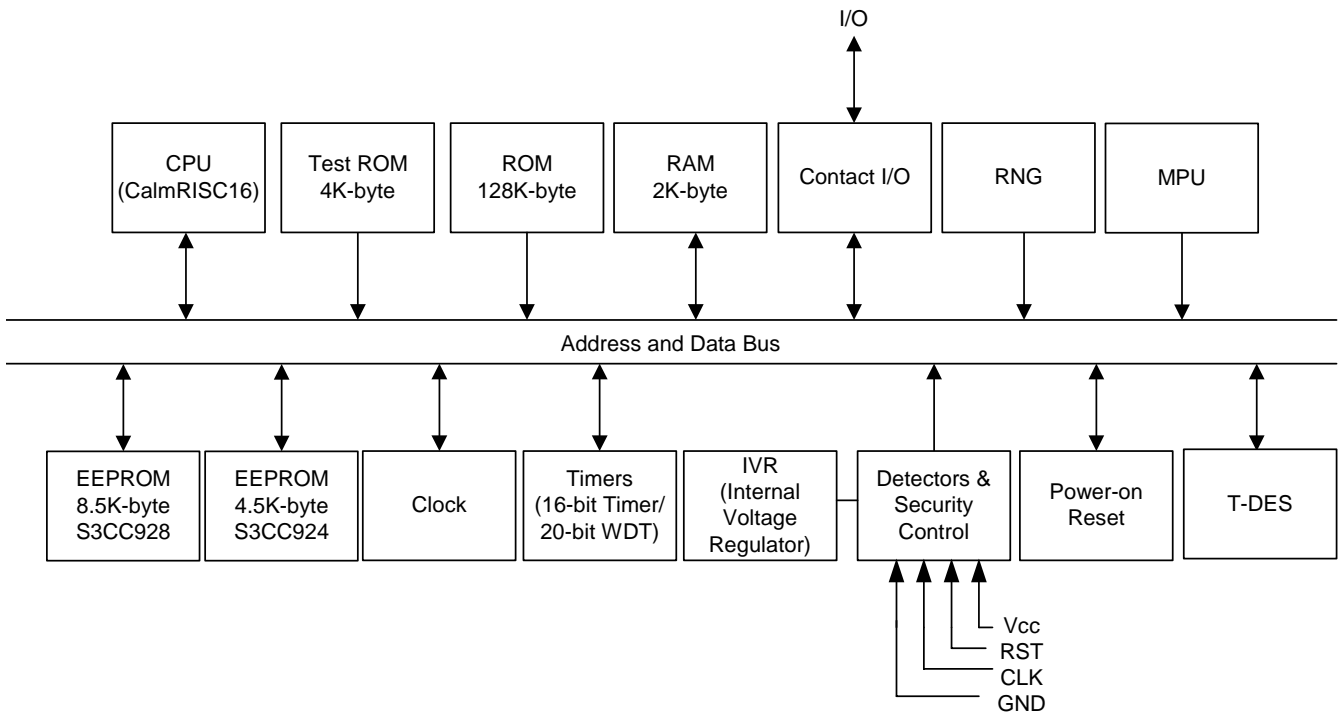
I/O

CPU (CalmRISC16)

Test ROM 4K-byte

ROM 128K-byte

RAM 2K-byte

Contact I/O

RNG

MPU

Address and Data Bus

EEPROM 8.5K-byte S3CC928

EEPROM 4.5K-byte S3CC924

Clock

Timers (16-bit Timer/ 20-bit WDT)

IVR (Internal Voltage Regulator)

Detectors & Security Control

Power-on Reset

T-DES

Vcc
RST
CLK
GND